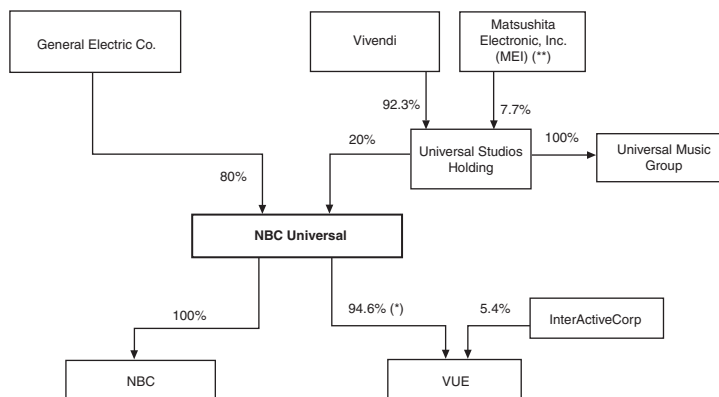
General Electric Co.

Vivendi

Matsushita Electronic, Inc. (MEI) (**)

92.3%

7.7%

20%

Universal Studios Holding

100%

Universal Music Group

80%

**NBC Universal**

100%

94.6% (*)

5.4%

InterActiveCorp

NBC

VUE